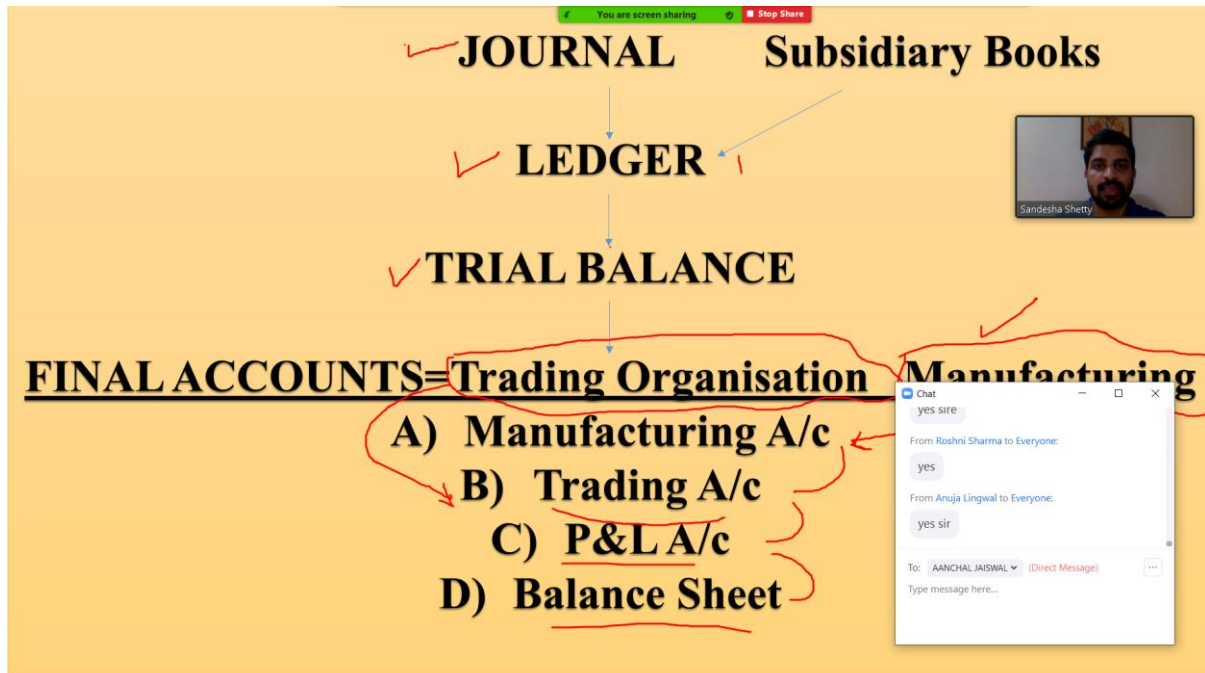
You are screen sharing
Stop Share

JOURNAL Subsidiary Books

LEDGER

TRIAL BALANCE

FINAL ACCOUNTS=Trading Organisation Manufacturing

A) Manufacturing A/c
B) Trading A/c
C) P&L A/c
D) Balance Sheet

Sandesha Shetty

Chat
yes sire
From Roshni Sharma to Everyone:
yes
From Anuja Lingwal to Everyone:
yes sir
To: AANCHAL JAISWAL (Direct Message)
Type message here...